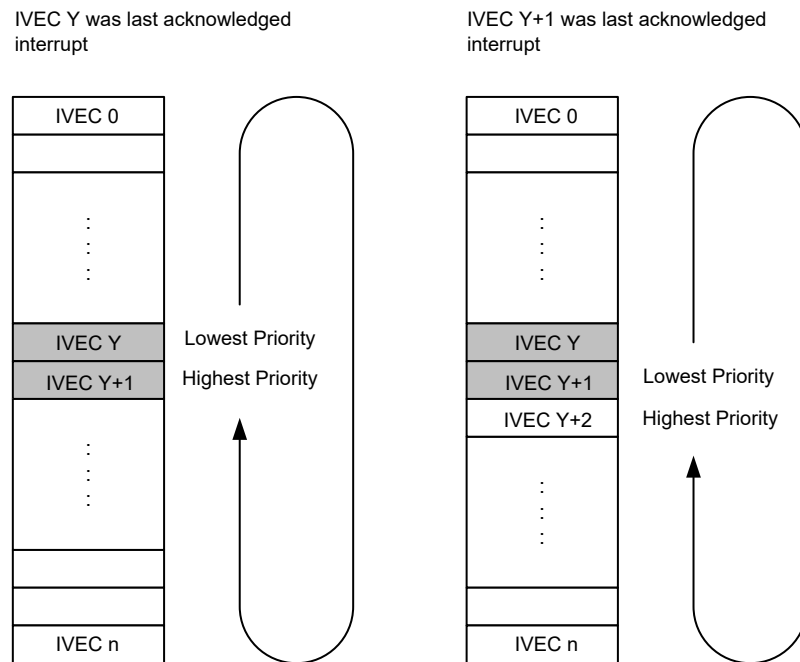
IVEC Y was last acknowledged interrupt

IVEC 0

IVEC Y

IVEC Y+1

IVEC n

Lowest Priority

Highest Priority

IVEC Y+1 was last acknowledged interrupt

IVEC 0

IVEC Y

IVEC Y+1

IVEC Y+2

IVEC n

Lowest Priority

Highest Priority